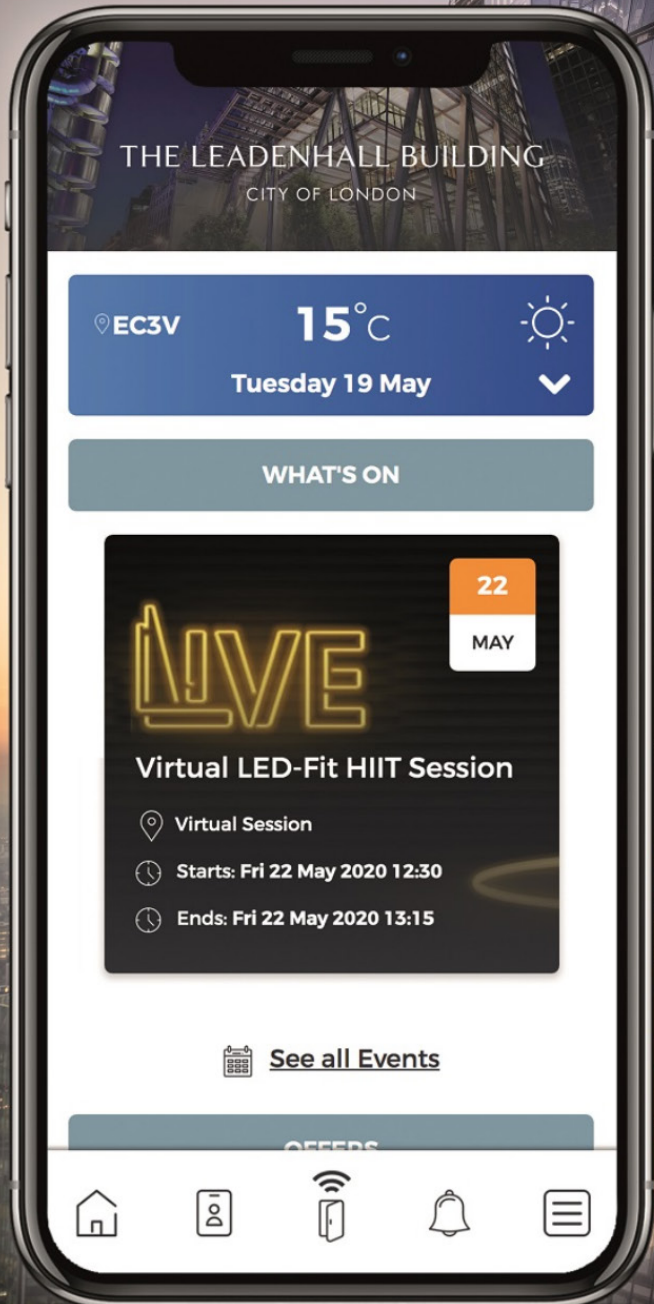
THE LEADENHALL BUILDING
CITY OF LONDON

EC3V
15°C
Tuesday 19 May

WHAT'S ON

22
MAY

LIVE

Virtual LED-Fit HIIT Session

Virtual Session
Starts: Fri 22 May 2020 12:30
Ends: Fri 22 May 2020 13:15

See all Events

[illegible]